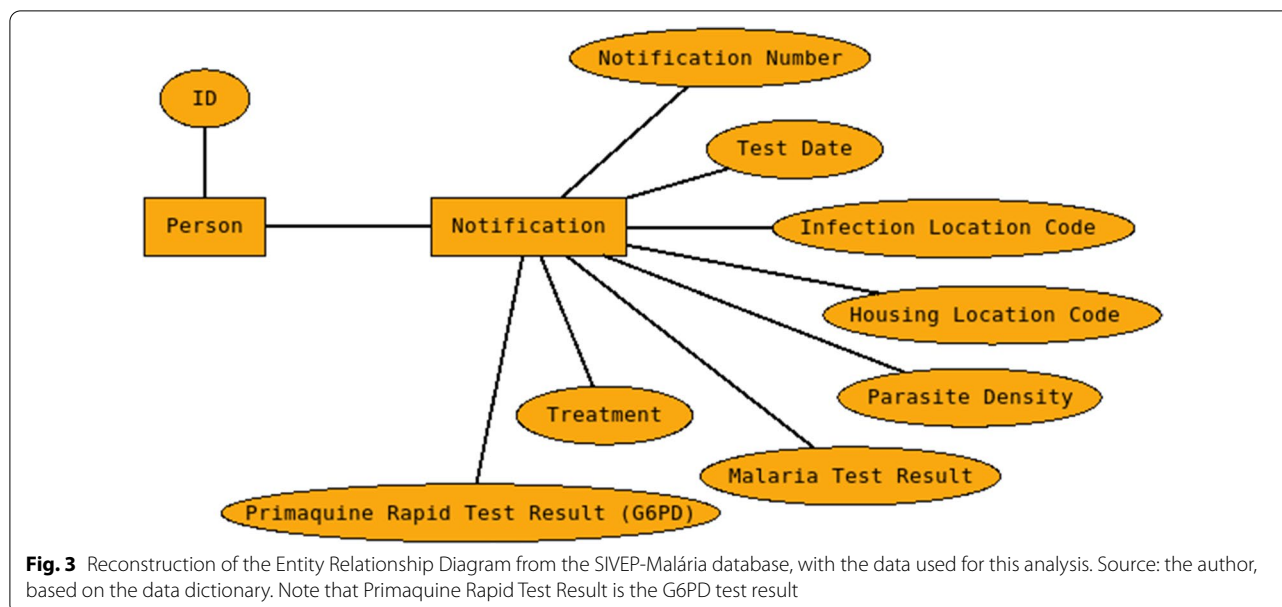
ID

Person

Notification Number

Test Date

Notification

Infection Location Code

Housing Location Code

Parasite Density

Treatment

Malaria Test Result

Primaquine Rapid Test Result (G6PD)

**Fig. 3** Reconstruction of the Entity Relationship Diagram from the SIVEP-Malária database, with the data used for this analysis. Source: the author, based on the data dictionary. Note that Primaquine Rapid Test Result is the G6PD test result